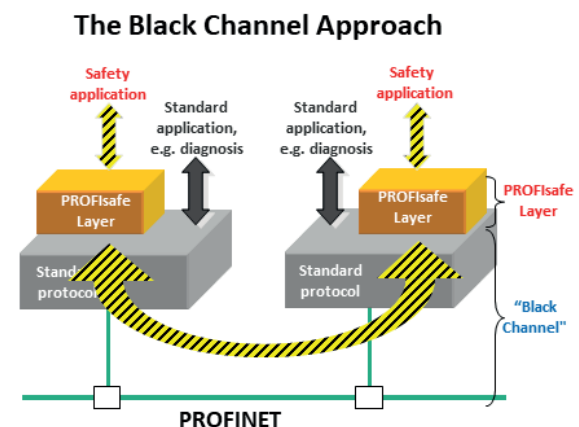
The Black Channel Approach

Safety application

Standard application, e.g. diagnosis

PROFIsafe Layer

Standard protocol

Standard application, e.g. diagnosis

Safety application

PROFIsafe Layer

Standard protocol

PROFIsafe Layer

"Black Channel"

PROFINET